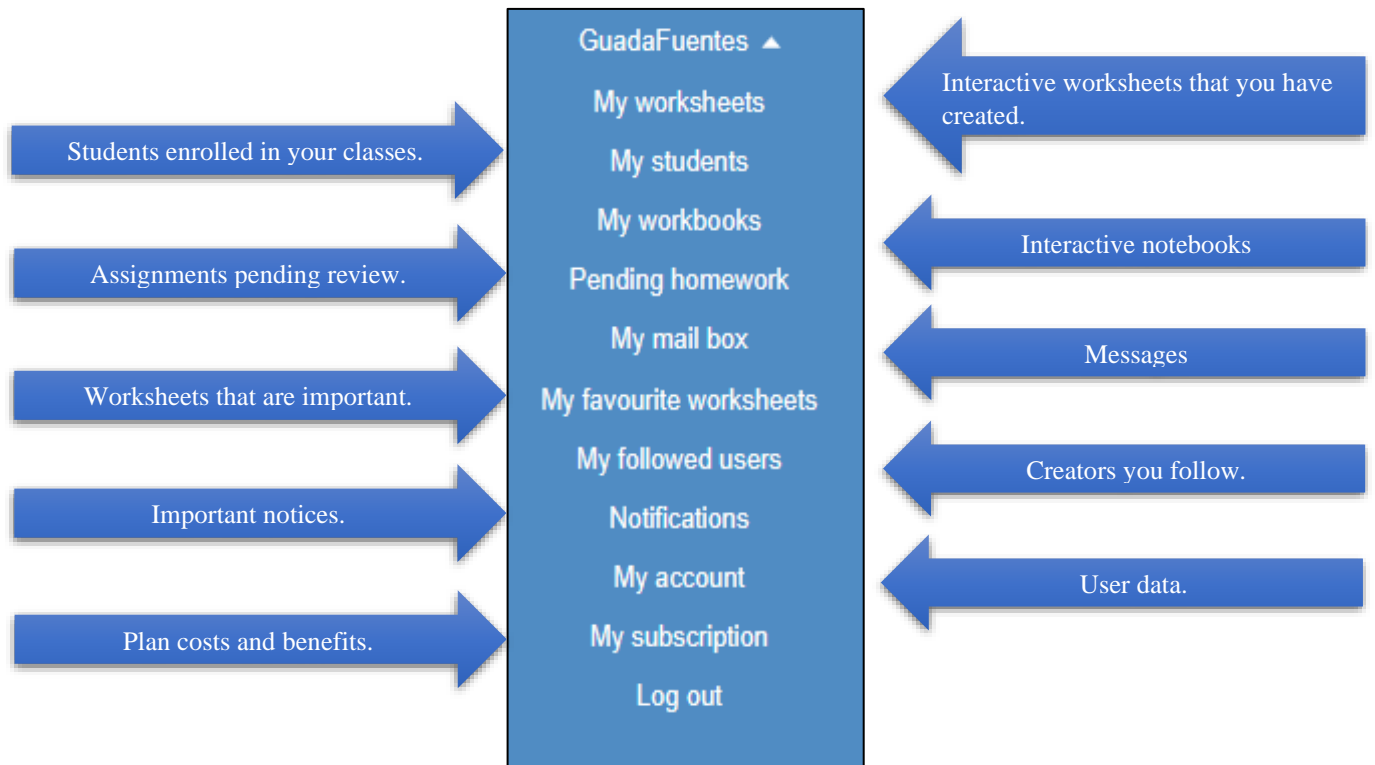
GuadaFuentes ▲

My worksheets

My students

My workbooks

Pending homework

My mail box

My favourite worksheets

My followed users

Notifications

My account

My subscription

Log out

Students enrolled in your classes.

Assignments pending review.

Worksheets that are important.

Important notices.

Plan costs and benefits.

Interactive worksheets that you have created.

Interactive notebooks

Messages

Creators you follow.

User data.